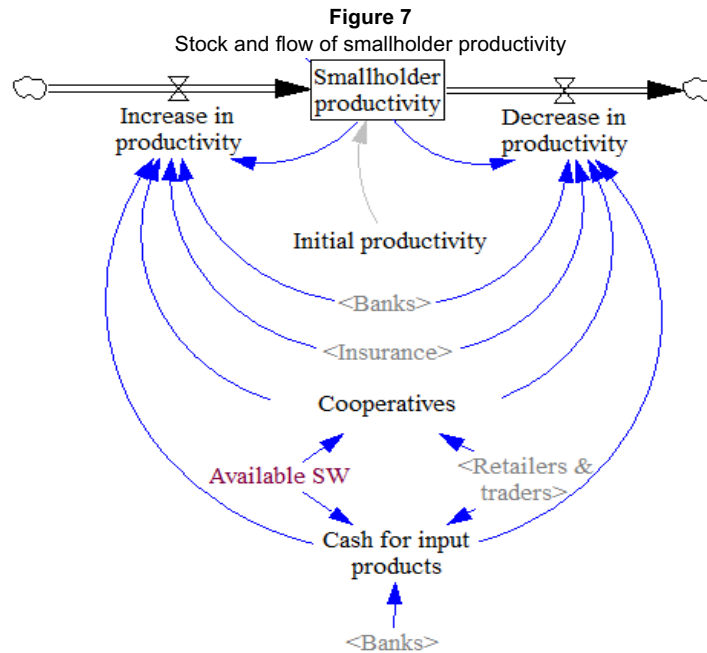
**Figure 7**
Stock and flow of smallholder productivity

Smallholder productivity

Increase in productivity

Decrease in productivity

Initial productivity

<Banks>

<Insurance>

Cooperatives

Available SW

<Retailers & traders>

Cash for input products

<Banks>